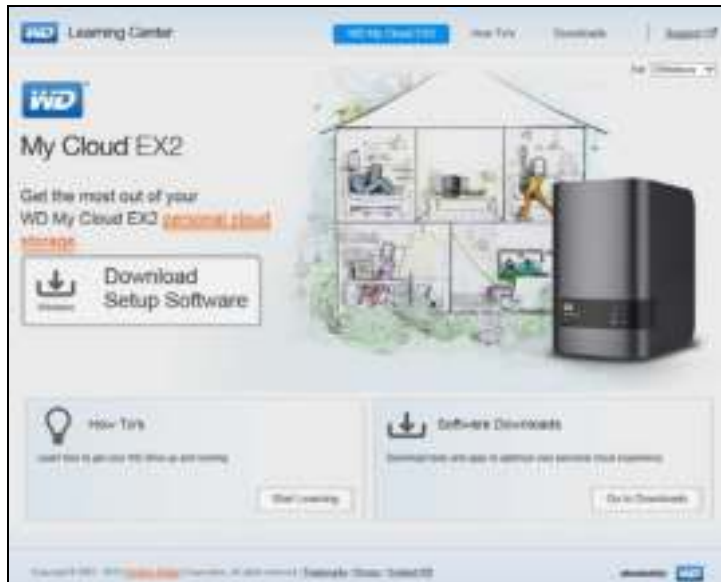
WD Learning Center

WD My Cloud EX2 How To's Downloads Support

For: Windows

WD

My Cloud EX2

Get the most out of your WD My Cloud EX2 personal cloud storage

Windows

Download Setup Software

How To's

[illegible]

Start Learning

Software Downloads

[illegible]

Go to Downloads

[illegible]

WD